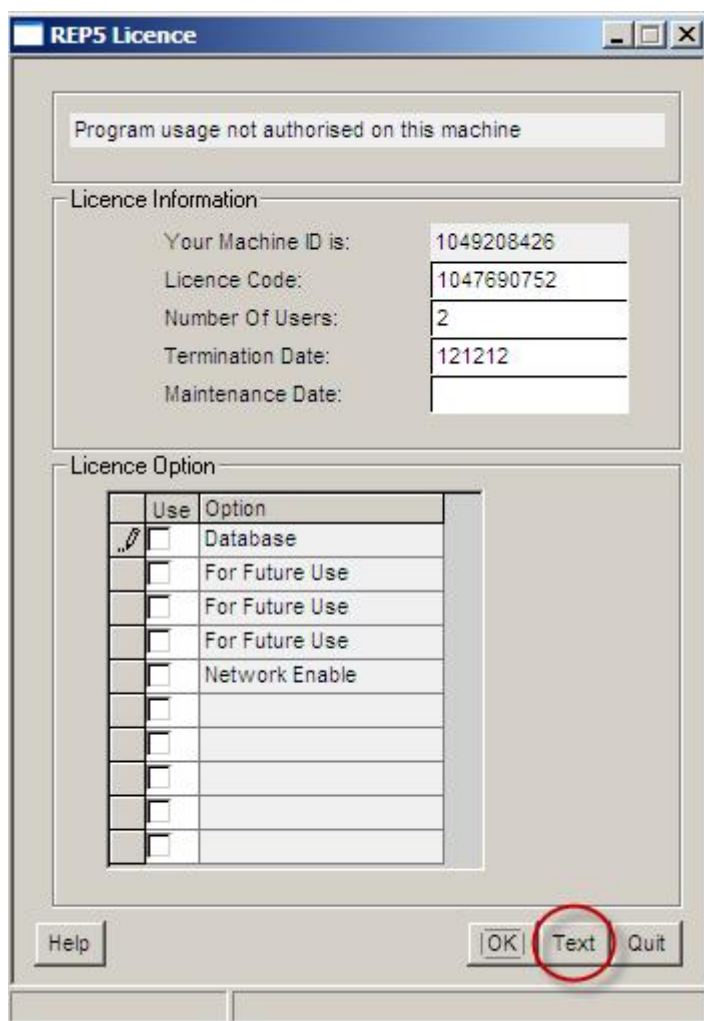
REP5 Licence

Program usage not authorised on this machine

Licence Information

Your Machine ID is: 1049208426

Licence Code: 1047690752

Number Of Users: 2

Termination Date: 121212

Maintenance Date:

Licence Option

| Use | Option |
|---|---|
| | Database |
| | For Future Use |
| | For Future Use |
| | For Future Use |
| | Network Enable |
| | |
| | |
| | |
| | |
| | |

Help

OK Text Quit